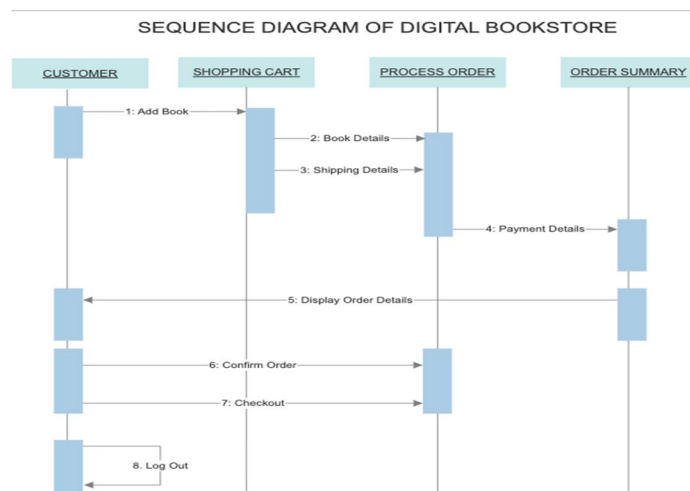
SEQUENCE DIAGRAM OF DIGITAL BOOKSTORE

CUSTOMER

SHOPPING CART

PROCESS ORDER

ORDER SUMMARY

1: Add Book

2: Book Details

3: Shipping Details

4: Payment Details

5: Display Order Details

6: Confirm Order

7: Checkout

8. Log Out